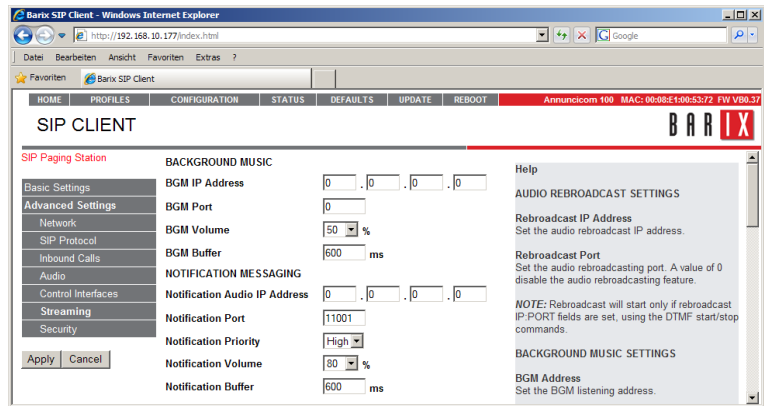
Barix SIP Client - Windows Internet Explorer

http://192.168.10.177/index.html

Google

Datei Bearbeiten Ansicht Favoriten Extras ?

Favoriten Barix SIP Client

HOME PROFILES CONFIGURATION STATUS DEFAULTS UPDATE REBOOT Annuncicom 100 MAC: 00:08:E1:00:53:72 FW V8.37

SIP CLIENT

BARIX

SIP Paging Station

Basic Settings
Advanced Settings
Network
SIP Protocol
Inbound Calls
Audio
Control Interfaces
Streaming
Security

Apply Cancel

BACKGROUND MUSIC

BGM IP Address 0 . 0 . 0 . 0

BGM Port 0

BGM Volume 50 %

BGM Buffer 600 ms

NOTIFICATION MESSAGING

Notification Audio IP Address 0 . 0 . 0 . 0

Notification Port 11001

Notification Priority High

Notification Volume 80 %

Notification Buffer 600 ms

Help

AUDIO REBROADCAST SETTINGS

Rebroadcast IP Address
Set the audio rebroadcast IP address.

Rebroadcast Port
Set the audio rebroadcasting port. A value of 0 disable the audio rebroadcasting feature.

NOTE: Rebroadcast will start only if rebroadcast IP:PORT fields are set, using the DTMF start/stop commands.

BACKGROUND MUSIC SETTINGS

BGM Address
Set the BGM listening address.